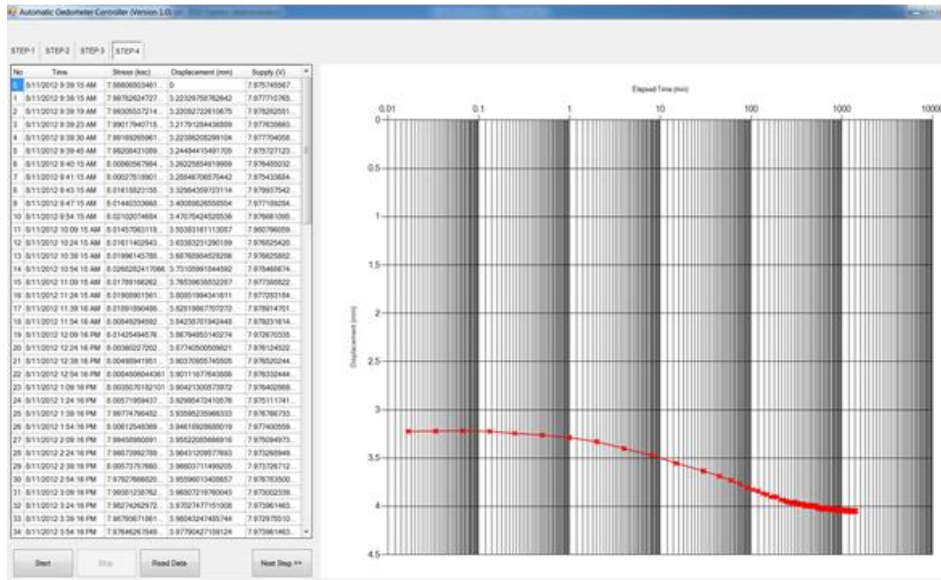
Automatic Oedometer Controller (Version 1.0) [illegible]

STEP-1 STEP-2 STEP-3 STEP-4

| No | Time | Stress (ksc) | Displacement (mm) | Supply (V) |
|---|---|---|---|---|
| 1 | 6/11/2012 9:39:15 AM | 7.98806803461... | 0 | 7.975745567 |
| 2 | 6/11/2012 9:39:15 AM | 7.99782624727... | 3.22329758762642 | 7.97771076... |
| 3 | 6/11/2012 9:39:19 AM | 7.99305537214... | 3.22092722610675 | 7.976282051... |
| 4 | 6/11/2012 9:39:23 AM | 7.99017940718... | 3.21791284436509 | 7.977638863 |
| 5 | 6/11/2012 9:39:30 AM | 7.98169265961... | 3.22386208299104 | 7.977704058... |
| 6 | 6/11/2012 9:39:45 AM | 7.99208431089... | 3.24484415491705 | 7.975727123... |
| 7 | 6/11/2012 9:40:15 AM | 8.00060567984... | 3.26225654919969 | 7.976455032 |
| 8 | 6/11/2012 9:41:15 AM | 8.00027518901... | 3.28846706570442 | 7.975433684... |
| 9 | 6/11/2012 9:43:15 AM | 8.01615823155... | 3.32984359723114 | 7.979937542... |
| 9 | 6/11/2012 9:47:15 AM | 8.01440333665... | 3.40089626556554 | 7.977189284... |
| 10 | 6/11/2012 9:54:15 AM | 8.02102074684... | 3.47075424520536 | 7.976881095... |
| 11 | 6/11/2012 10:09:15 AM | 8.01457063115... | 3.55383161113057 | 7.980796059... |
| 12 | 6/11/2012 10:24:15 AM | 8.01611402943... | 3.63383231290159 | 7.976825420... |
| 13 | 6/11/2012 10:39:15 AM | 8.01996145789... | 3.68765904529266 | 7.976625882... |
| 14 | 6/11/2012 10:54:15 AM | 8.02682624417066 | 3.73105991584592 | 7.975468674... |
| 15 | 6/11/2012 11:09:15 AM | 8.01789166262... | 3.76539638532267 | 7.977385822 |
| 16 | 6/11/2012 11:24:15 AM | 8.01909901561... | 3.80651994341611 | 7.977283184... |
| 17 | 6/11/2012 11:39:16 AM | 8.01891090499... | 3.82519867707272 | 7.978914701... |
| 18 | 6/11/2012 11:54:16 AM | 8.00849294592... | 3.84235701942448 | 7.979231614... |
| 19 | 6/11/2012 12:09:16 PM | 8.01425494576... | 3.86794850140274 | 7.972676035... |
| 20 | 6/11/2012 12:24:16 PM | 8.00360227202... | 3.87740500509821 | 7.976124522... |
| 21 | 6/11/2012 12:39:16 PM | 8.00469941951... | 3.90370955745505 | 7.976520244... |
| 22 | 6/11/2012 12:54:16 PM | 8.00048060443361 | 3.90111677643666 | 7.976332444... |
| 23 | 6/11/2012 1:09:16 PM | 8.00350782101... | 3.90421300573972 | 7.976402669... |
| 24 | 6/11/2012 1:24:16 PM | 8.00571959437... | 3.92995472410576 | 7.975111741... |
| 25 | 6/11/2012 1:39:16 PM | 7.99774766452... | 3.93595235966333 | 7.976766733... |
| 26 | 6/11/2012 1:54:16 PM | 8.00612548369... | 3.94618926680019 | 7.977400559... |
| 27 | 6/11/2012 2:09:16 PM | 7.99458950091... | 3.95522055666916 | 7.975094973... |
| 28 | 6/11/2012 2:24:16 PM | 7.99673992789... | 3.96431209577693 | 7.973260949... |
| 29 | 6/11/2012 2:39:16 PM | 8.00573757660... | 3.96603711499205 | 7.973726712... |
| 30 | 6/11/2012 2:54:16 PM | 7.97927666020... | 3.95596013408657 | 7.976783500... |
| 31 | 6/11/2012 3:09:16 PM | 7.99351238762... | 3.96507219760043 | 7.973002339... |
| 32 | 6/11/2012 3:24:16 PM | 7.98274262972... | 3.97027477151008 | 7.973961463... |
| 33 | 6/11/2012 3:39:16 PM | 7.98760671061... | 3.98043247435744 | 7.972975010... |
| 34 | 6/11/2012 3:54:16 PM | 7.97646267549... | 3.97790427159124 | 7.973961463... |

Start Stop Read Data Next Step >>

Elapsed Time (min)

0.01 0.1 1 10 100 1000 10000

Displacement (mm)

0 0.5 1 1.5 2 2.5 3 3.5 4 4.5